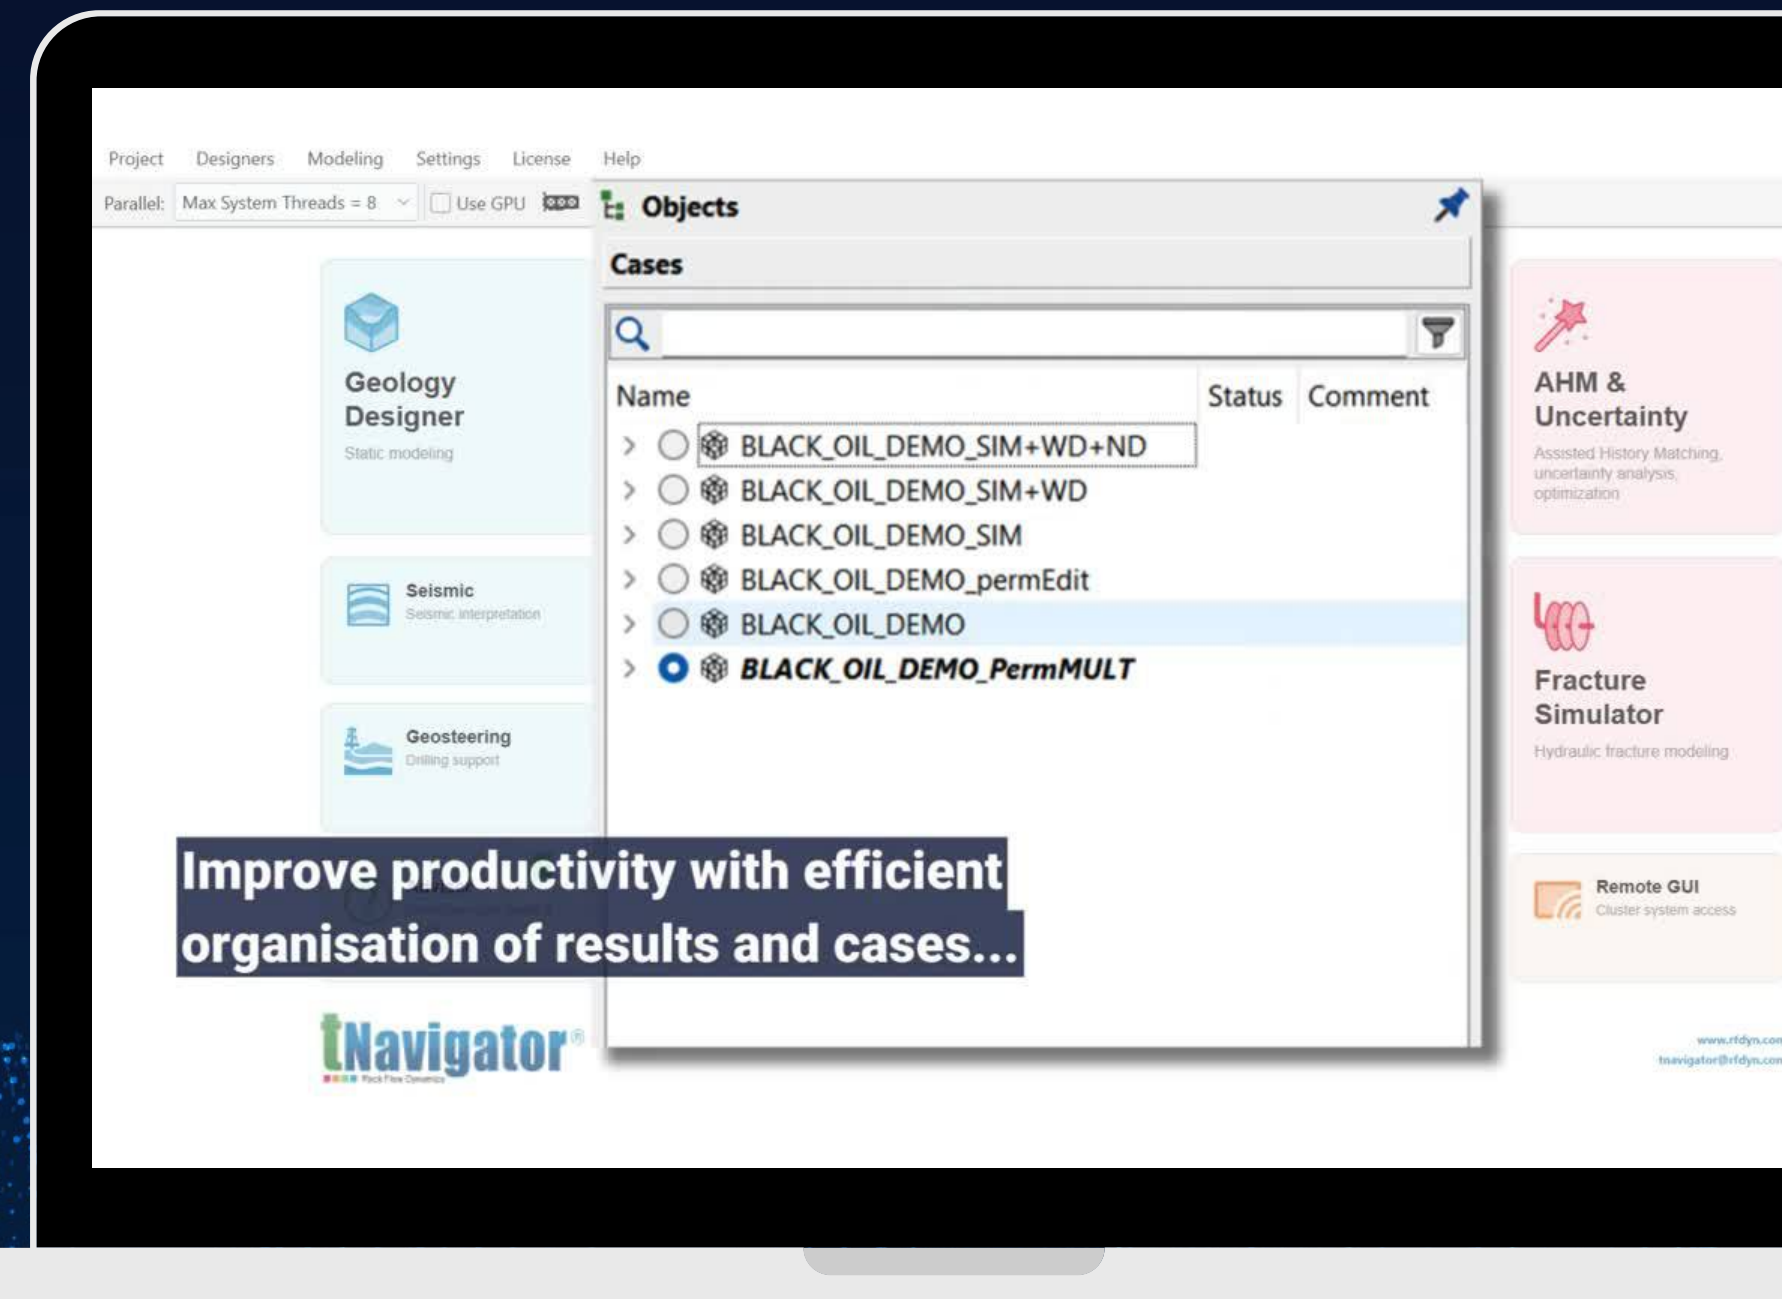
Project Designers Modeling Settings License Help

Parallel: Max System Threads = 8 Use GPU

Objects

Cases

| Name | Status | Comment |
|---|---|---|
| BLACK_OIL_DEMO_SIM+WD+ND | | |
| BLACK_OIL_DEMO_SIM+WD | | |
| BLACK_OIL_DEMO_SIM | | |
| BLACK_OIL_DEMO_permEdit | | |
| BLACK_OIL_DEMO | | |
| BLACK_OIL_DEMO_PermMULT | | |

Geology Designer
Static modeling

Seismic
Seismic interpretation

Geosteering
Drilling support

AHM & Uncertainty
Assisted History Matching, uncertainty analysis, optimization

Fracture Simulator
Hydraulic fracture modeling

Remote GUI
Cluster system access

Improve productivity with efficient organisation of results and cases...

tNavigator®
Rock Flow Dynamics

www.rfdyn.com
tnavigator@rfdyn.com